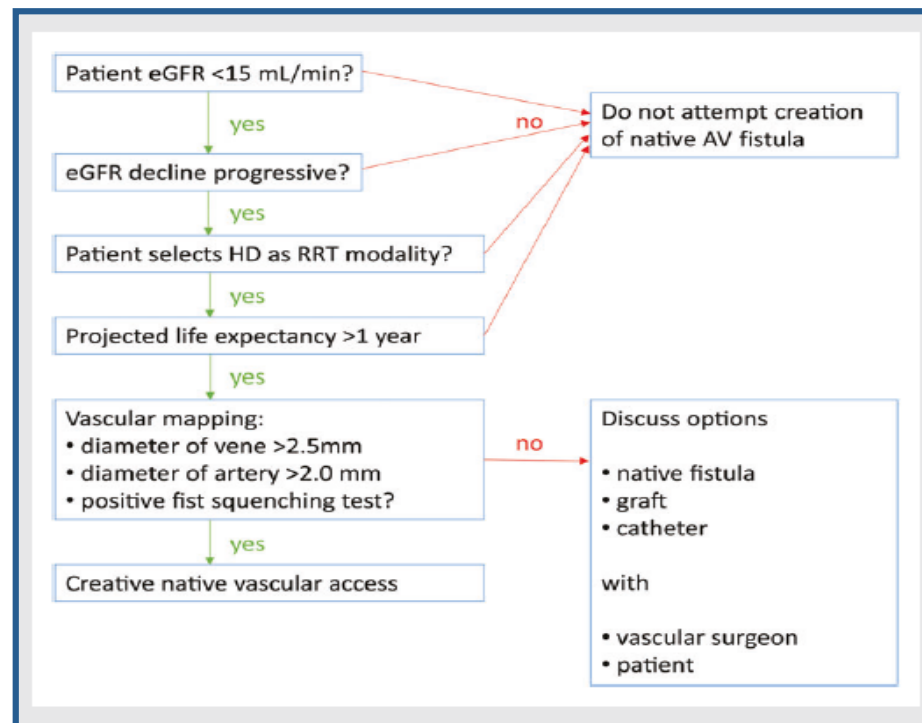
Patient eGFR <15 mL/min?

yes

eGFR decline progressive?

yes

Patient selects HD as RRT modality?

yes

Projected life expectancy >1 year

yes

Vascular mapping:
• diameter of vene >2.5mm
• diameter of artery >2.0 mm
• positive fist squenching test?

yes

Creative native vascular access

no

Do not attempt creation of native AV fistula

no

Discuss options

• native fistula
• graft
• catheter

with

• vascular surgeon
• patient